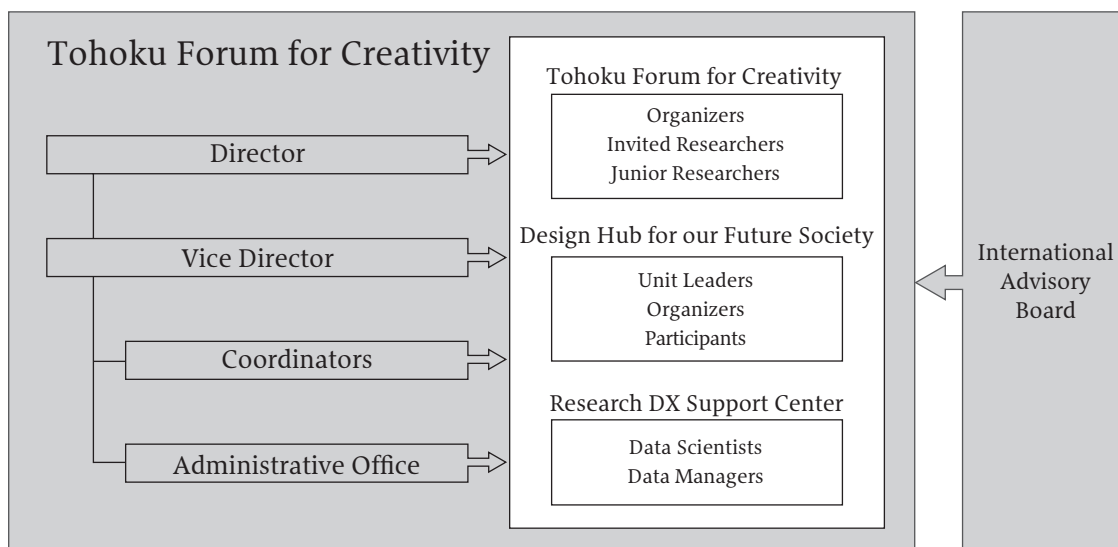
Tohoku Forum for Creativity

Director

Vice Director

Coordinators

Administrative Office

Tohoku Forum for Creativity

Organizers
Invited Researchers
Junior Researchers

Design Hub for our Future Society

Unit Leaders
Organizers
Participants

Research DX Support Center

Data Scientists
Data Managers

International Advisory Board